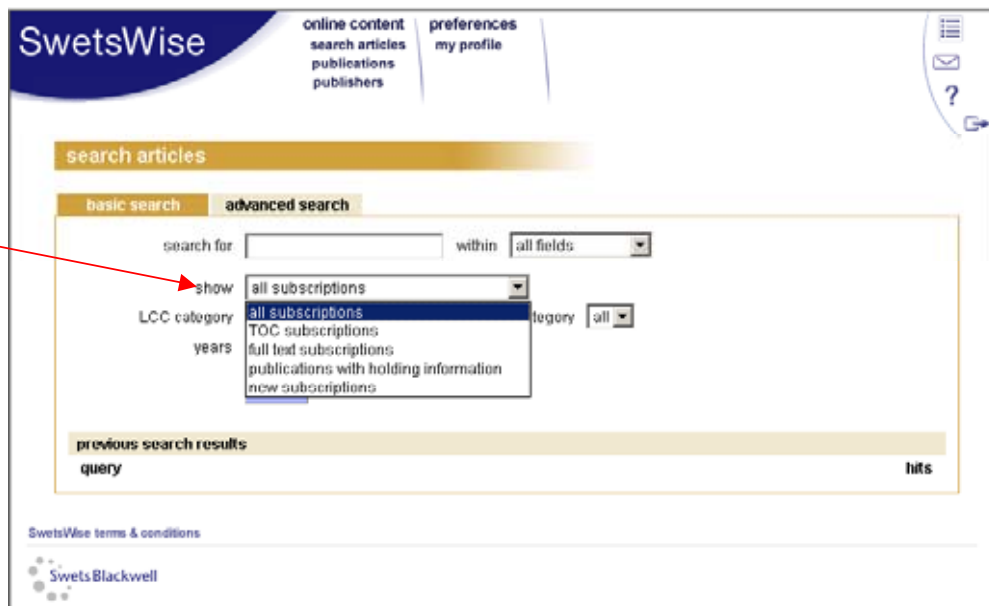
SwetsWise

online content
search articles
publications
publishers

preferences
my profile

?

search articles

basic search

advanced search

search for

within all fields

show all subscriptions

LCC category

tegory all

years

all subscriptions
TOC subscriptions
full text subscriptions
publications with holding information
new subscriptions

previous search results

query

hits

SwetsWise terms & conditions

SwetsBlackwell